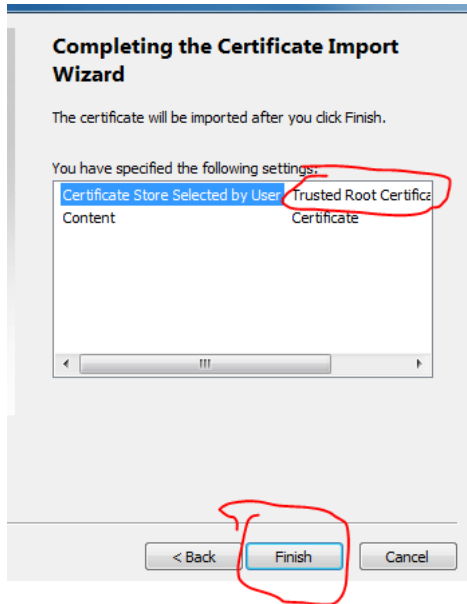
Completing the Certificate Import Wizard

The certificate will be imported after you click Finish.

You have specified the following settings:

| | |
|---|---|
| Certificate Store Selected by User | Trusted Root Certifica |
| Content | Certificate |

< Back
Finish
Cancel